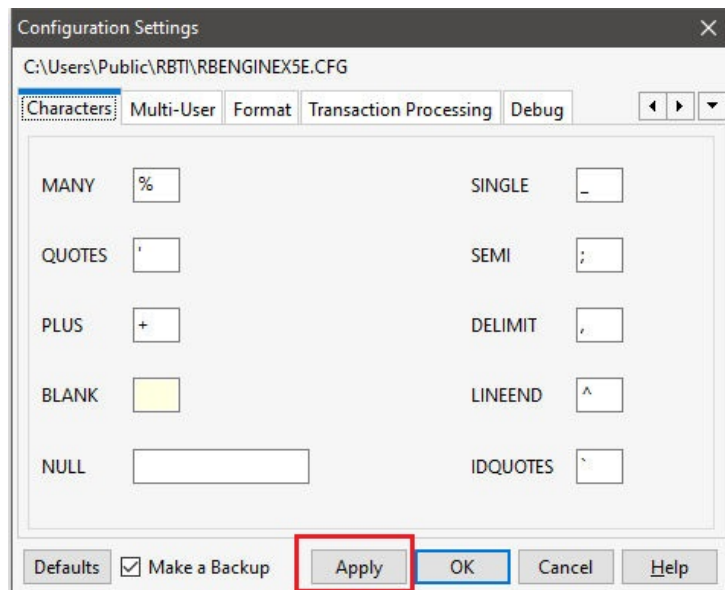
Configuration Settings

C:\Users\Public\RBTI\RBENGINEX5E.CFG

Characters | Multi-User | Format | Transaction Processing | Debug

MANY %

SINGLE _

QUOTES '

SEMI ;

PLUS +

DELIMIT ,

BLANK

LINEEND ^

NULL

IDQUOTES `

Defaults

Make a Backup

Apply

OK

Cancel

Help